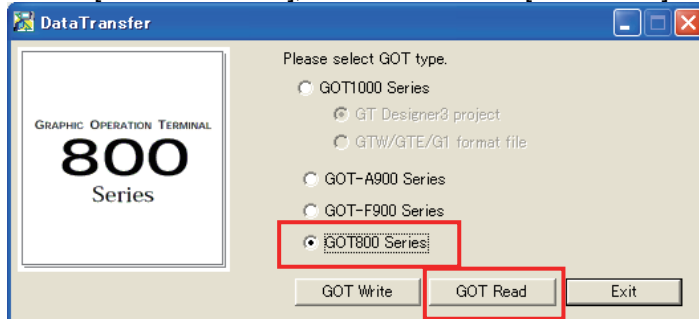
DataTransfer

GRAPHIC OPERATION TERMINAL
800
Series

Please select GOT type.
GOT1000 Series
GT Designer3 project
GTW/GTE/G1 format file
GOT-A900 Series
GOT-F900 Series
GOT800 Series

GOT Write
GOT Read
Exit